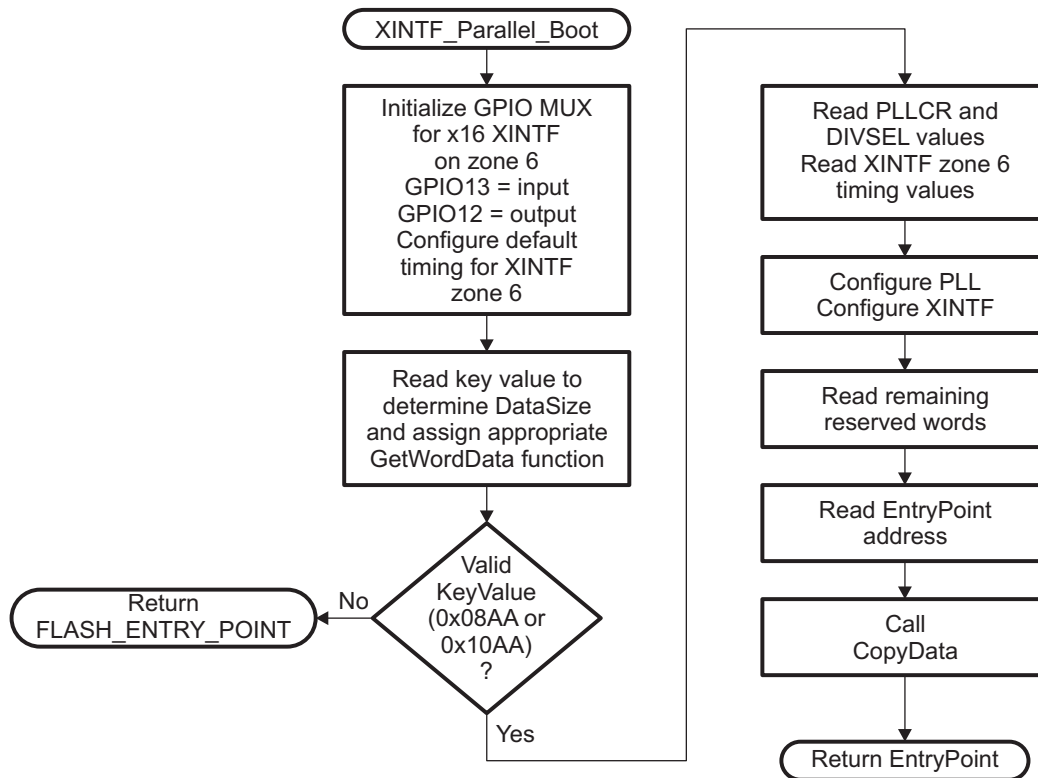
XINTF_Parallel_Boot

Initialize GPIO MUX for x16 XINTF on zone 6
GPIO13 = input
GPIO12 = output
Configure default timing for XINTF zone 6

Read key value to determine DataSize and assign appropriate GetWordData function

Valid KeyValue (0x08AA or 0x10AA) ?

No

Return FLASH_ENTRY_POINT

Yes

Read PLLCR and DIVSEL values
Read XINTF zone 6 timing values

Configure PLL
Configure XINTF

Read remaining reserved words

Read EntryPoint address

Call CopyData

Return EntryPoint